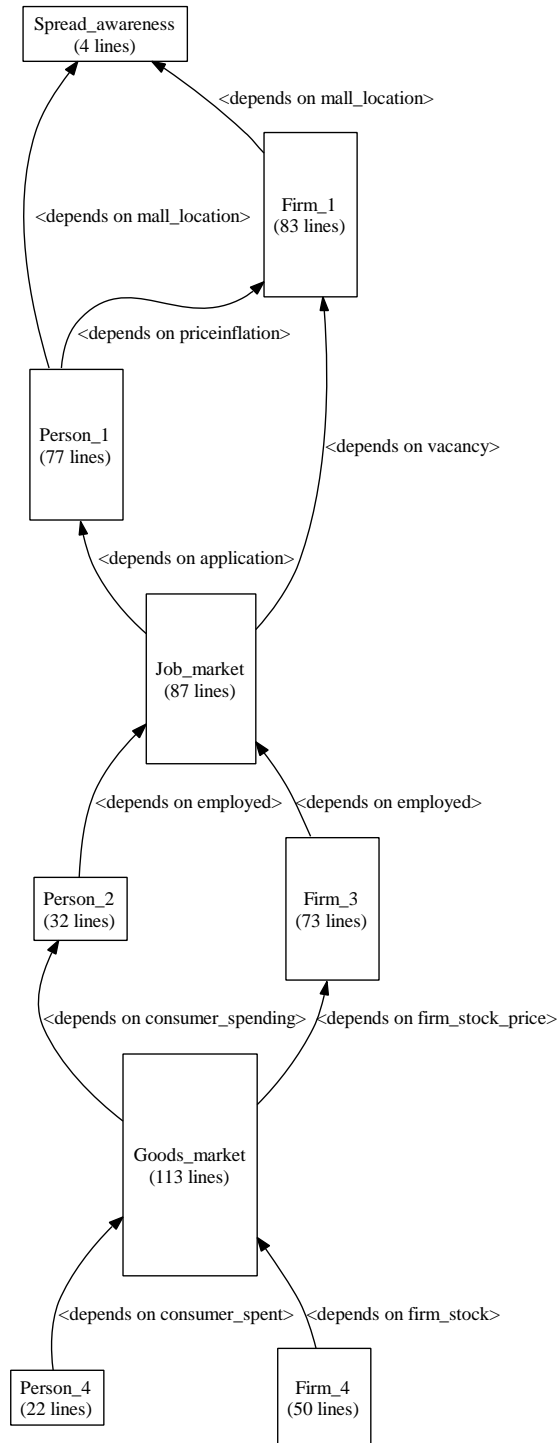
Spread_awareness
(4 lines)

<depends on mall_location>

<depends on mall_location>

Firm_1
(83 lines)

<depends on priceinflation>

Person_1
(77 lines)

<depends on vacancy>

<depends on application>

Job_market
(87 lines)

<depends on employed>

<depends on employed>

Person_2
(32 lines)

Firm_3
(73 lines)

<depends on consumer_spending>

<depends on firm_stock_price>

Goods_market
(113 lines)

<depends on consumer_spent>

<depends on firm_stock>

Person_4
(22 lines)

Firm_4
(50 lines)